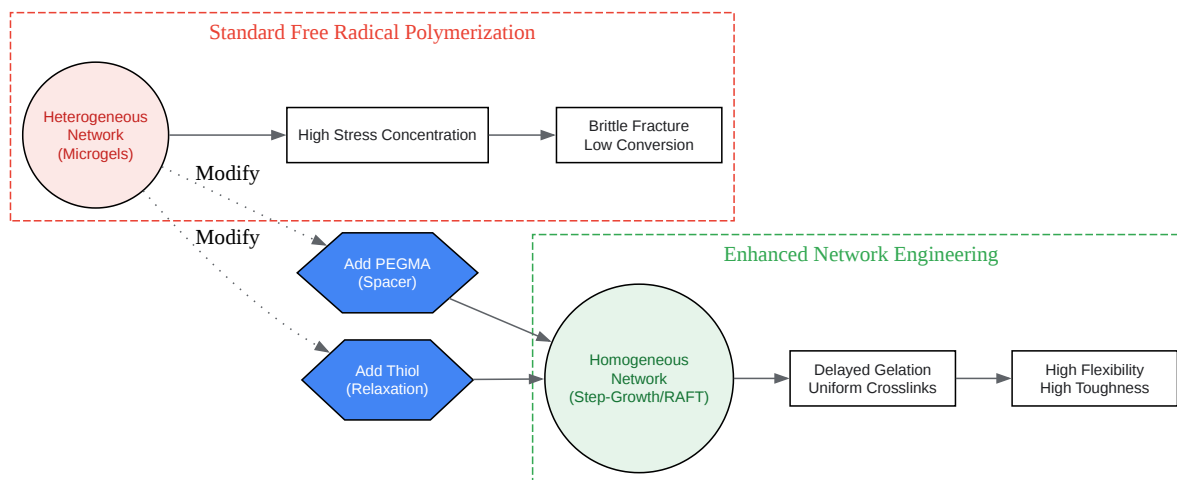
Standard Free Radical Polymerization

Heterogeneous Network (Microgels)

High Stress Concentration

Brittle Fracture
Low Conversion

Modify

Modify

Add PEGMA (Spacer)

Add Thiol (Relaxation)

Enhanced Network Engineering

Homogeneous Network (Step-Growth/RAFT)

Delayed Gelation
Uniform Crosslinks

High Flexibility
High Toughness